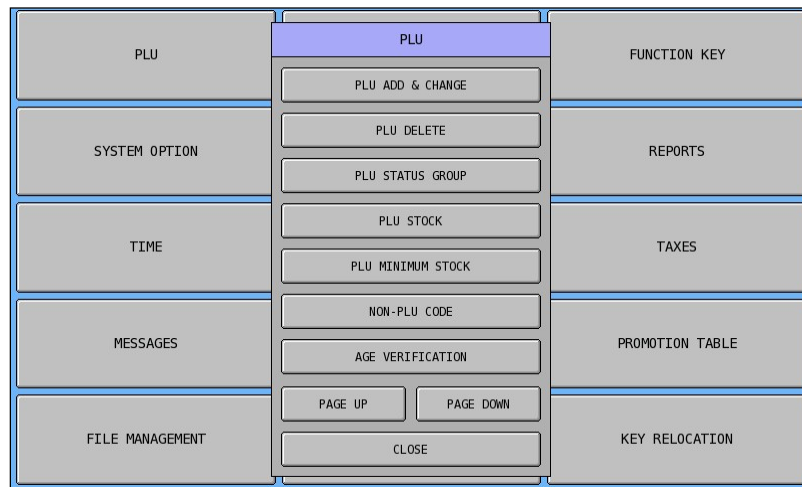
PLU

SYSTEM OPTION

TIME

MESSAGES

FILE MANAGEMENT

PLU

PLU ADD & CHANGE

PLU DELETE

PLU STATUS GROUP

PLU STOCK

PLU MINIMUM STOCK

NON-PLU CODE

AGE VERIFICATION

PAGE UP

PAGE DOWN

CLOSE

FUNCTION KEY

REPORTS

TAXES

PROMOTION TABLE

KEY RELOCATION